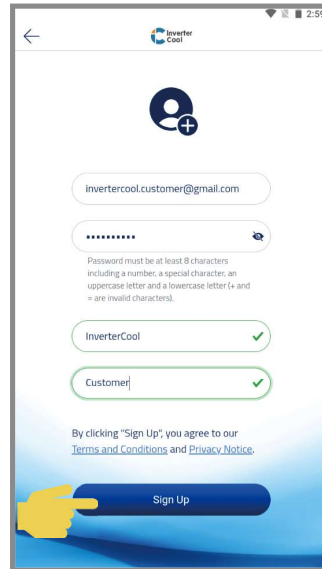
2:5

Inverter Cool

invertercool.customer@gmail.com

••••••••••

Password must be at least 8 characters including a number, a special character, an uppercase letter and a lowercase letter (+ and = are invalid characters).

InverterCool

Customer

By clicking "Sign Up", you agree to our Terms and Conditions and Privacy Notice.

Sign Up